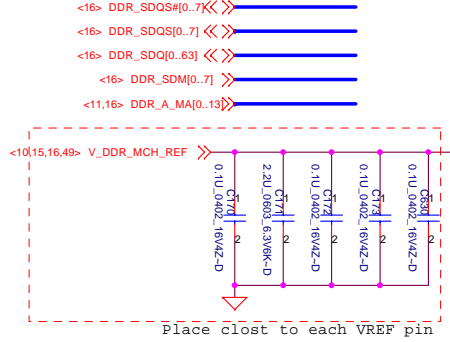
<16> DDR_SDQS#[0..7]
<16> DDR_SDQS[0..7]
<16> DDR_SDQ[0..63]
<16> DDR_SDM[0..7]
<11,16> DDR_A_MA[0..13]

<10,15,16,49> V_DDR_MCH_REF

0.1U_0402_16V4Z~D
C770
1
2

2.2U_0603_6.3V6K~D
C771
1
2

0.1U_0402_16V4Z~D
C772
1
2

0.1U_0402_16V4Z~D
C773
1
2

0.1U_0402_16V4Z~D
C630
1
2

Place clost to each VREF pin